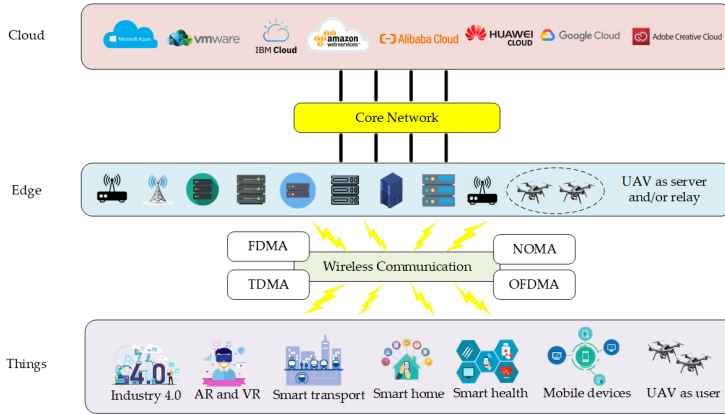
Cloud

Microsoft Azure

vmware

IBM Cloud

amazon web services

Alibaba Cloud

HUAWEI CLOUD

Google Cloud

Adobe Creative Cloud

Core Network

Edge

UAV as server and/or relay

FDMA

TDMA

Wireless Communication

NOMA

OFDMA

Things

4.0

Industry 4.0

AR and VR

Smart transport

Smart home

Smart health

Mobile devices

UAV as user